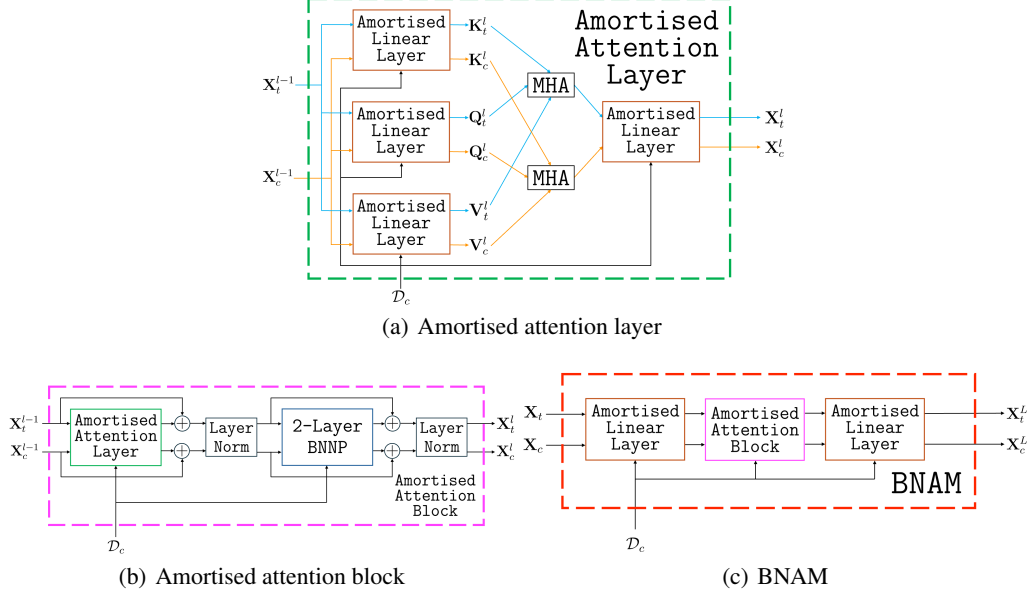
Amortised Attention Layer

$\mathbf{X}_t^{l-1}$

$\mathbf{X}_c^{l-1}$

Amortised Linear Layer

$\mathbf{K}_t^l$

$\mathbf{K}_c^l$

Amortised Linear Layer

$\mathbf{Q}_t^l$

$\mathbf{Q}_c^l$

Amortised Linear Layer

$\mathbf{V}_t^l$

$\mathbf{V}_c^l$

MHA

MHA

Amortised Linear Layer

$\mathbf{X}_t^l$

$\mathbf{X}_c^l$

$\mathcal{D}_c$

(a) Amortised attention layer

$\mathbf{X}_t^{l-1}$

$\mathbf{X}_c^{l-1}$

Amortised Attention Layer

Layer Norm

2-Layer BNNP

Layer Norm

$\mathbf{X}_t^l$

$\mathbf{X}_c^l$

Amortised Attention Block

$\mathcal{D}_c$

(b) Amortised attention block

$\mathbf{X}_t$

$\mathbf{X}_c$

Amortised Linear Layer

Amortised Attention Block

Amortised Linear Layer

$\mathbf{X}_t^L$

$\mathbf{X}_c^L$

BNAM

$\mathcal{D}_c$

(c) BNAM